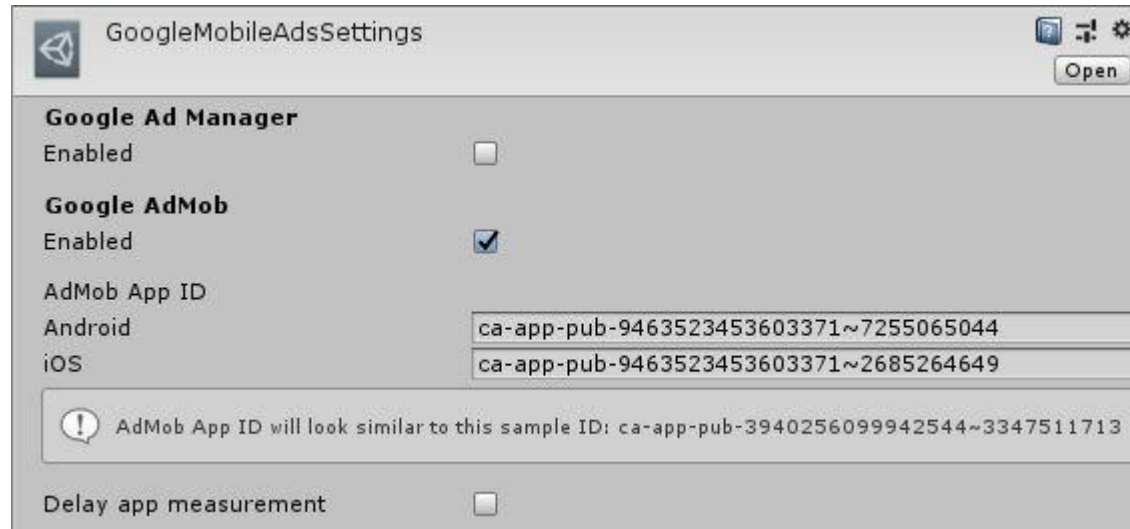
GoogleMobileAdsSettings

Open

Google Ad Manager

Enabled

Google AdMob

Enabled

AdMob App ID

Android ca-app-pub-9463523453603371~7255065044

iOS ca-app-pub-9463523453603371~2685264649

AdMob App ID will look similar to this sample ID: ca-app-pub-3940256099942544~3347511713

Delay app measurement